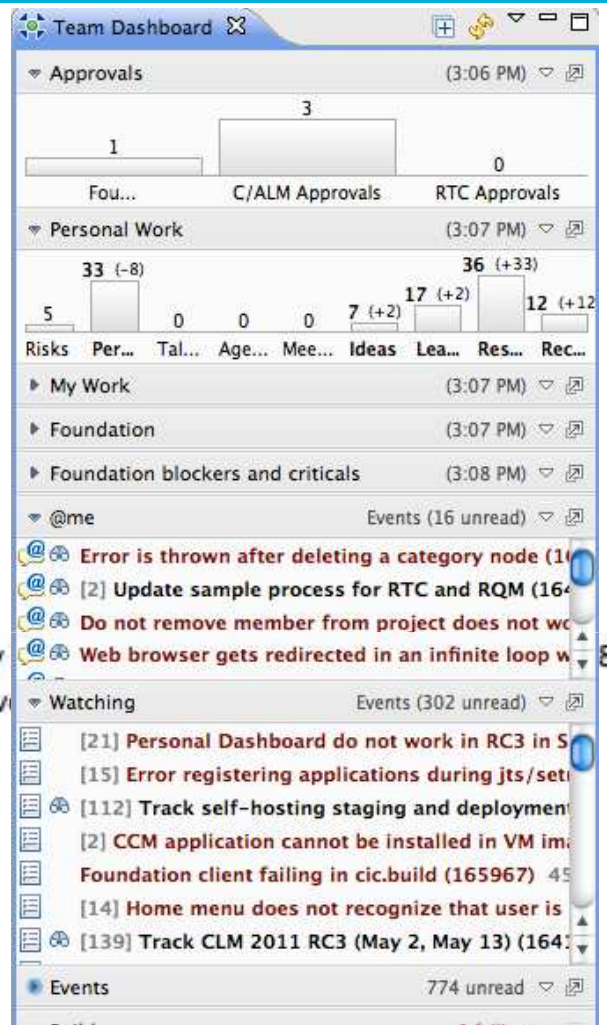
Team Dashboard

Approvals (3:06 PM)

3
1
0
Fou... C/ALM Approvals RTC Approvals

Personal Work (3:07 PM)

33 (-8) 36 (+33)
17 (+2)
5 0 0 0 7 (+2) 12 (+12
Risks Per... Tal... Age... Mee... Ideas Lea... Res... Rec...

My Work (3:07 PM)

Foundation (3:07 PM)

Foundation blockers and criticals (3:08 PM)

@me Events (16 unread)

Error is thrown after deleting a category node (1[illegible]
[2] Update sample process for RTC and RQM (16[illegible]
Do not remove member from project does not w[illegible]
Web browser gets redirected in an infinite loop w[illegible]

Watching Events (302 unread)

[21] Personal Dashboard do not work in RC3 in S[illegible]
[15] Error registering applications during jts/set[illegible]
[112] Track self-hosting staging and deployment
[2] CCM application cannot be installed in VM im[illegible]
Foundation client failing in cic.build (165967) 45
[14] Home menu does not recognize that user is
[139] Track CLM 2011 RC3 (May 2, May 13) (164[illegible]

Events 774 unread